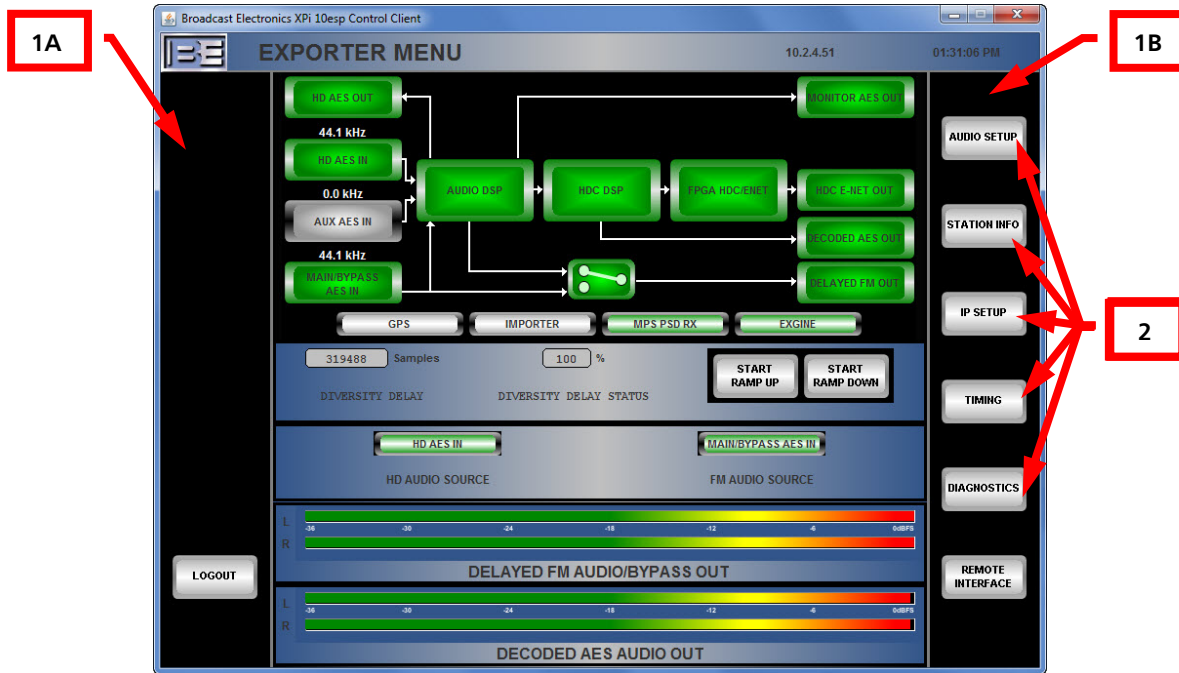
Broadcast Electronics XPi 10esp Control Client

1A

1B

BE

EXPORTER MENU

10.2.4.51

01:31:06 PM

HD AES OUT

MONITOR AES OUT

44.1 kHz

HD AES IN

AUDIO DSP

HDC DSP

FPGA HDC/ENET

HDC E-NET OUT

0.0 kHz

AUX AES IN

DECODED AES OUT

44.1 kHz

MAIN/BYPASS AES IN

DELAYED FM OUT

GPS

IMPORTER

MPS PSD RX

EXGINE

AUDIO SETUP

STATION INFO

IP SETUP

2

TIMING

DIAGNOSTICS

319488 Samples

100 %

START RAMP UP

START RAMP DOWN

DIVERSITY DELAY

DIVERSITY DELAY STATUS

HD AES IN

MAIN/BYPASS AES IN

HD AUDIO SOURCE

FM AUDIO SOURCE

L

R

-36 -30 -24 -18 -12 -6 0dBFS

LOGOUT

DELAYED FM AUDIO/BYPASS OUT

REMOTE INTERFACE

L

R

-36 -30 -24 -18 -12 -6 0dBFS

DECODED AES AUDIO OUT